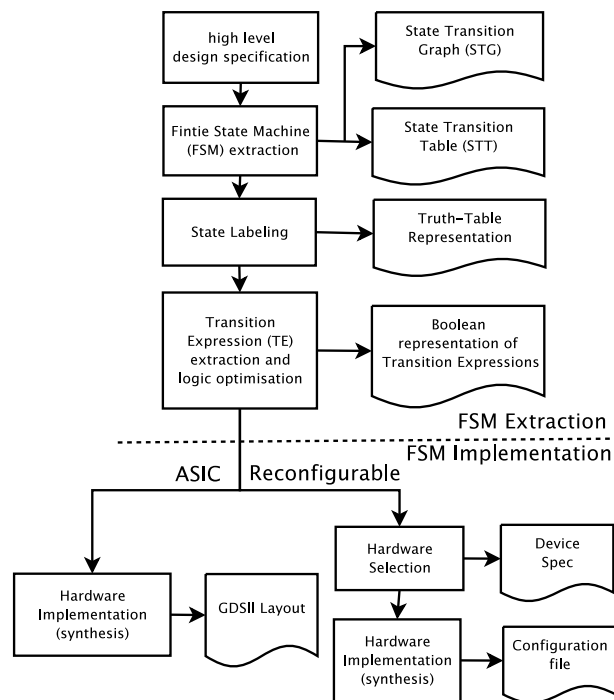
high level design specification

Fintie State Machine (FSM) extraction

State Transition Graph (STG)

State Transition Table (STT)

State Labeling

Truth-Table Representation

Transition Expression (TE) extraction and logic optimisation

Boolean representation of Transition Expressions

FSM Extraction

FSM Implementation

ASIC

Reconfigurable

Hardware Selection

Device Spec

Hardware Implementation (synthesis)

GDSII Layout

Hardware Implementation (synthesis)

Configuration file